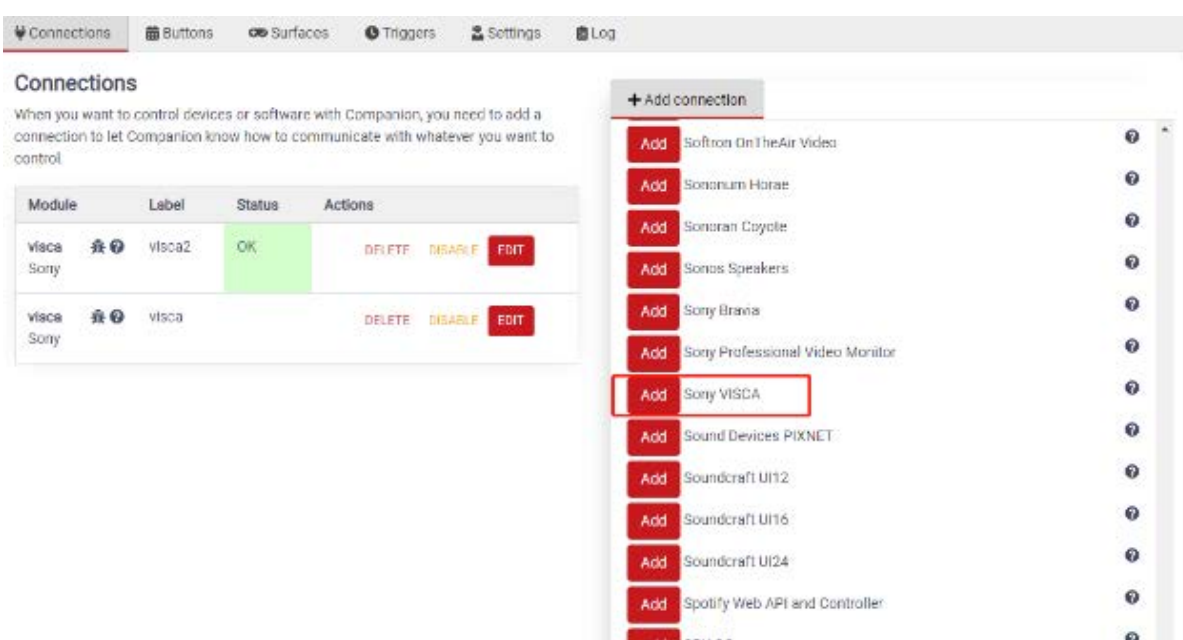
Connections Buttons Surfaces Triggers Settings Log

Connections

When you want to control devices or software with Companion, you need to add a connection to let Companion know how to communicate with whatever you want to control.

| Module | Label | Status | Actions |
|---|---|---|---|
| visca Sony | visca2 | OK | DELETE DISABLE EDIT |
| visca Sony | visca | | DELETE DISABLE EDIT |

+ Add connection

Add Softron OnTheAir Video
Add Sononum Horae
Add Sonoran Coyote
Add Sonos Speakers
Add Sony Bravia
Add Sony Professional Video Monitor
Add Sony VISCA
Add Sound Devices PIXNET
Add Soundcraft UI12
Add Soundcraft UI16
Add Soundcraft UI24
Add Spotify Web API and Controller
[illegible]